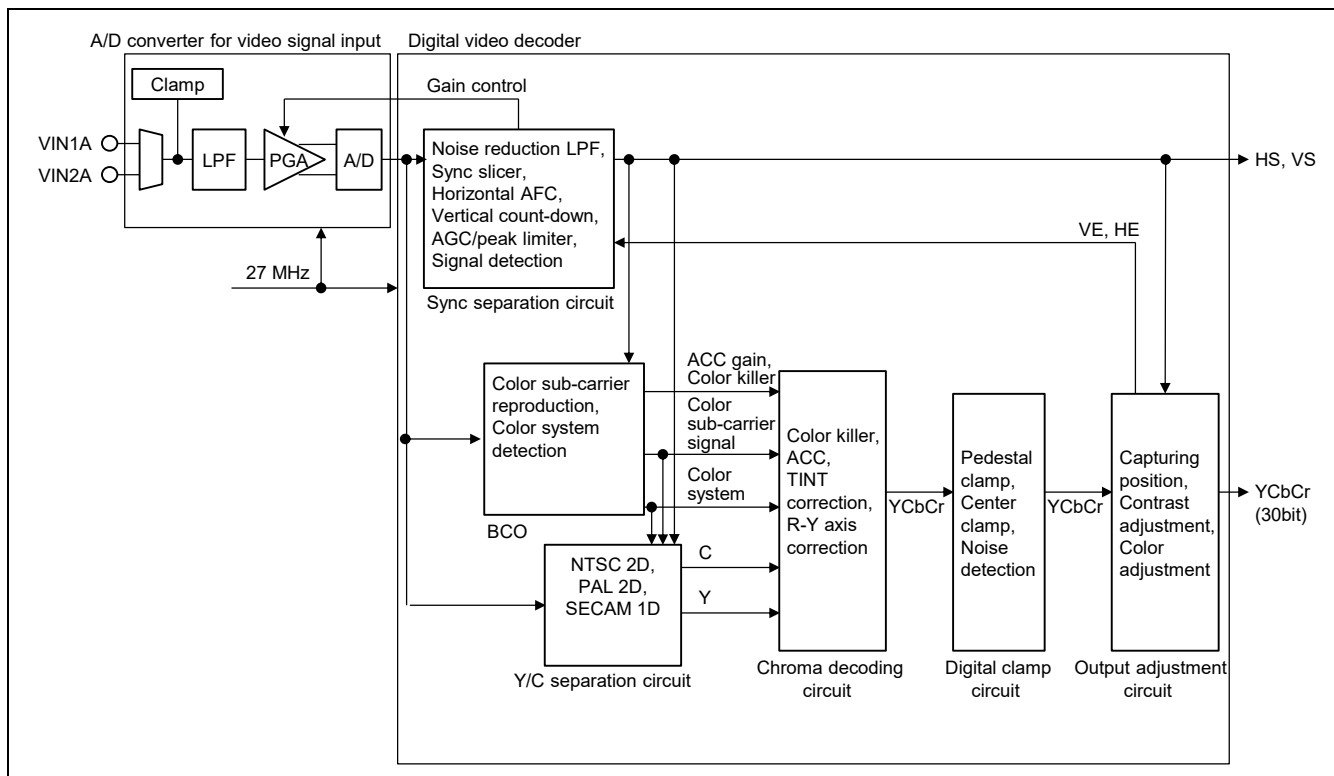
A/D converter for video signal input

Digital video decoder

Clamp

Gain control

VIN1A

VIN2A

LPF

PGA

A/D

Noise reduction LPF, Sync slicer, Horizontal AFC, Vertical count-down, AGC/peak limiter, Signal detection

HS, VS

VE, HE

27 MHz

Sync separation circuit

ACC gain, Color killer

Color sub-carrier reproduction, Color system detection

Color sub-carrier signal

Color system

Color killer, ACC, TINT correction, R-Y axis correction

YCbCr

Pedestal clamp, Center clamp, Noise detection

YCbCr

Capturing position, Contrast adjustment, Color adjustment

YCbCr (30bit)

BCO

NTSC 2D, PAL 2D, SECAM 1D

C

Y

Y/C separation circuit

Chroma decoding circuit

Digital clamp circuit

Output adjustment circuit